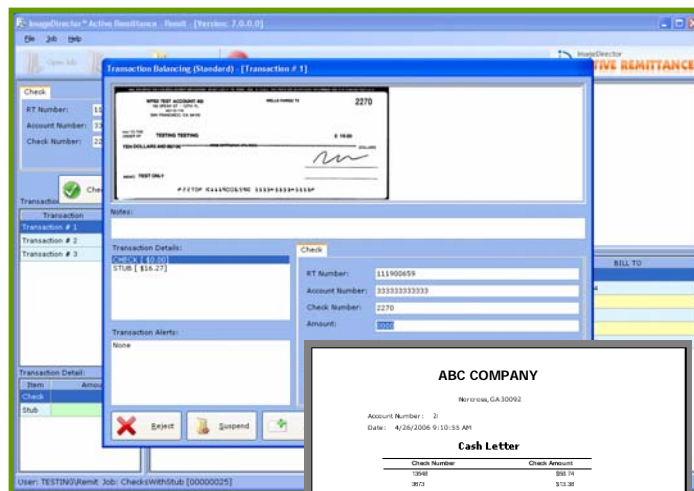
ImageDirector® Active Remittance - Remit [Version: 7.0.0.0]

File Job Help

Open Job

ImageDirector
ACTIVE REMITTANCE

Check
RT Number: 11
Account Number: 33
Check Number: 22

Check

Transaction
Transaction # 1
Transaction # 2
Transaction # 3

Transaction Detail:
Item Amou
Check
Stub

User: TESTING\Remit Job: ChecksWithStub [00000025]

Transaction Balancing (Standard) - [Transaction # 1]

WFED TEST ACCOUNT 4B
WELLS FARGO
2270
TESTING TESTING
$ 10.00
TEN DOLLARS AND 00/100
TEST ONLY
⑆2270⑆ ⑆111900659⑆ 3333⑆3333⑆3333⑈

Notes:

Transaction Details:
CHECK [ $0.00]
STUB [ $16.27]

Transaction Alerts:
None

Check
RT Number: 111900659
Account Number: 333333333333
Check Number: 2270
Amount: 0000

Reject
Suspend

BILL TO

ABC COMPANY
Norcross, GA 30092
Account Number : 2(
Date: 4/26/2006 9:10:55 AM

Cash Letter

| Check Number | Check Amount |
|---|---|
| 13548 | $98.74 |
| 3673 | $13.38 |